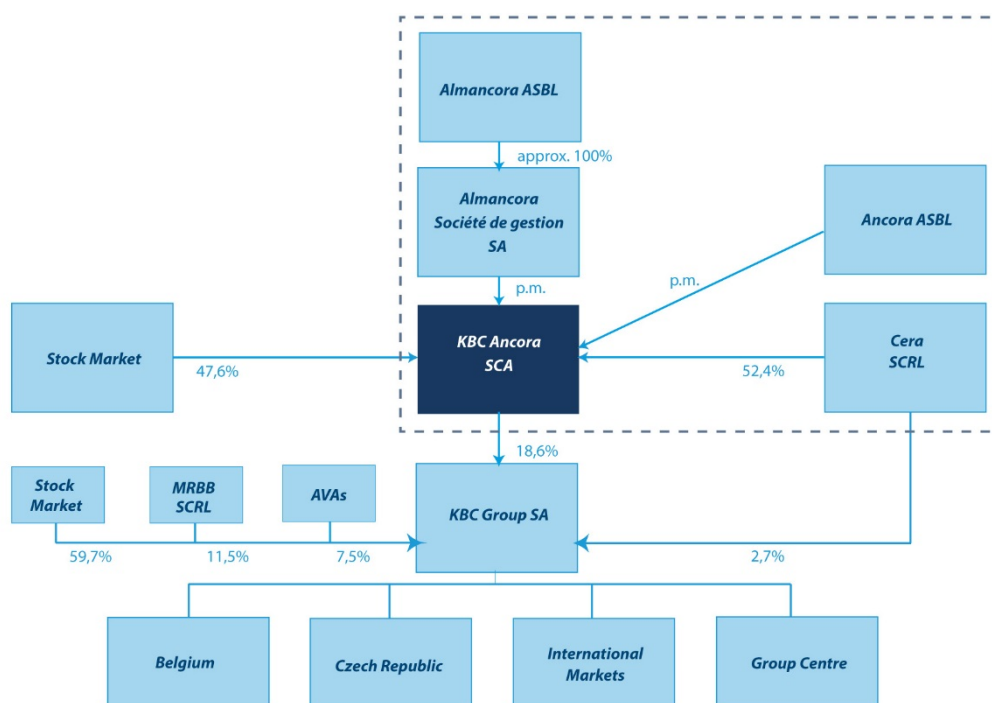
Almancora ASBL

approx. 100%

Almancora Société de gestion SA

Ancora ASBL

p.m.

p.m.

Stock Market

47,6%

KBC Ancora SCA

52,4%

Cera SCRL

18,6%

Stock Market

MRBB SCRL

AVAs

KBC Group SA

59,7%

11,5%

7,5%

2,7%

Belgium

Czech Republic

International Markets

Group Centre